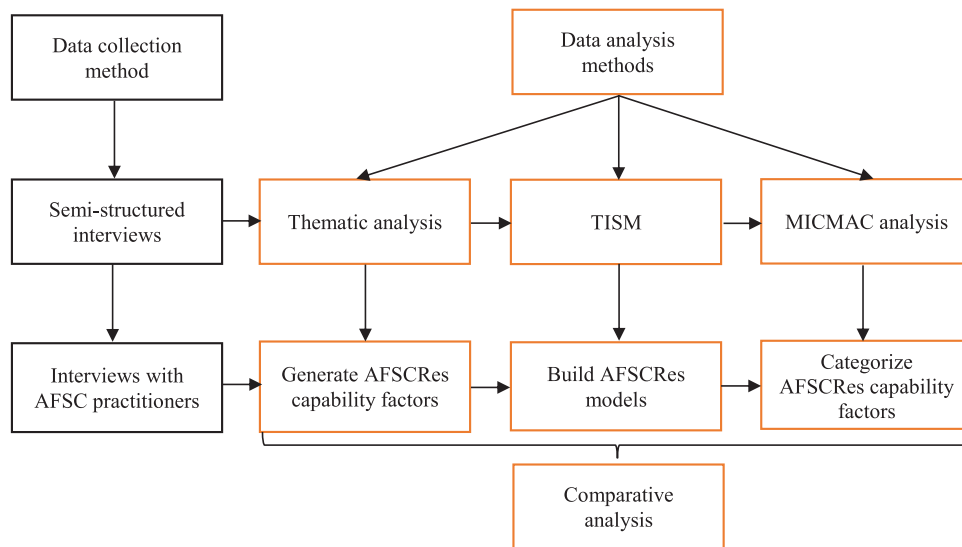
Data collection method

Data analysis methods

Semi-structured interviews

Thematic analysis

TISM

MICMAC analysis

Interviews with AFSC practitioners

Generate AFSCRes capability factors

Build AFSCRes models

Categorize AFSCRes capability factors

Comparative analysis